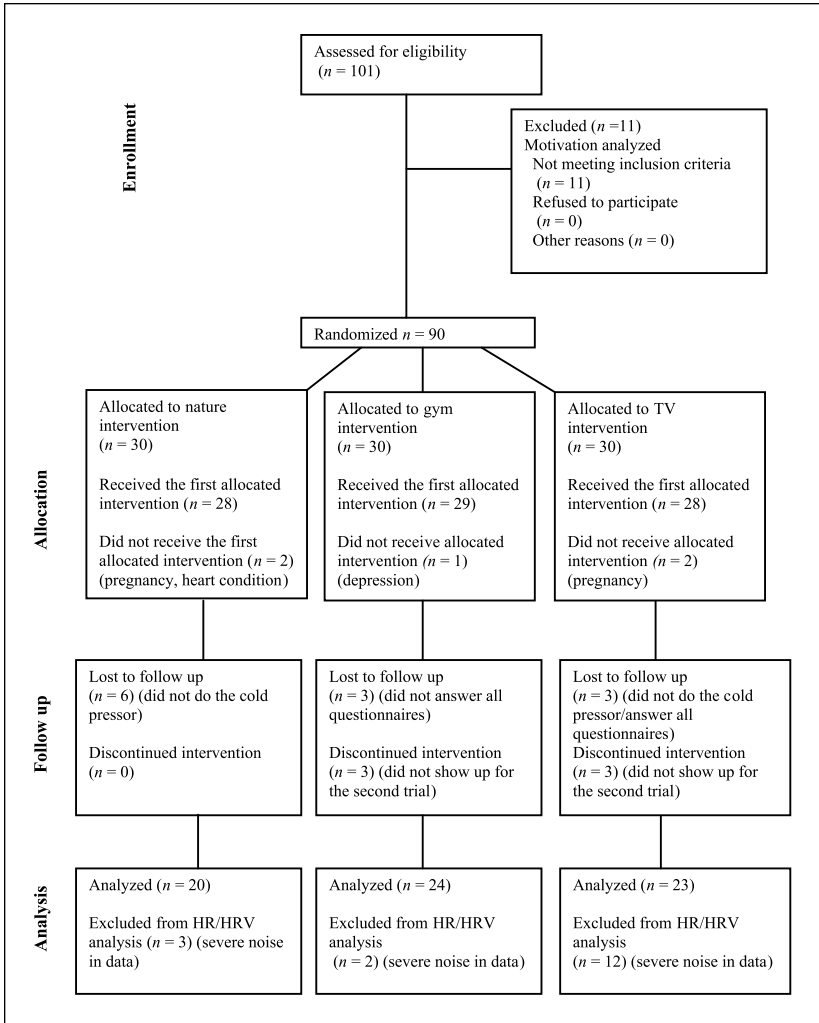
Enrollment

Assessed for eligibility ($n$ = 101)

Excluded ($n$ =11)
Motivation analyzed
Not meeting inclusion criteria ($n$ = 11)
Refused to participate ($n$ = 0)
Other reasons ($n$ = 0)

Randomized $n$ = 90

Allocation

Allocated to nature intervention ($n$ = 30)

Received the first allocated intervention ($n$ = 28)

Did not receive the first allocated intervention ($n$ = 2) (pregnancy, heart condition)

Allocated to gym intervention ($n$ = 30)

Received the first allocated intervention ($n$ = 29)

Did not receive allocated intervention ($n$ = 1) (depression)

Allocated to TV intervention ($n$ = 30)

Received the first allocated intervention ($n$ = 28)

Did not receive allocated intervention ($n$ = 2) (pregnancy)

Follow up

Lost to follow up ($n$ = 6) (did not do the cold pressor)

Discontinued intervention ($n$ = 0)

Lost to follow up ($n$ = 3) (did not answer all questionnaires)

Discontinued intervention ($n$ = 3) (did not show up for the second trial)

Lost to follow up ($n$ = 3) (did not do the cold pressor/answer all questionnaires)
Discontinued intervention ($n$ = 3) (did not show up for the second trial)

Analysis

Analyzed ($n$ = 20)

Excluded from HR/HRV analysis ($n$ = 3) (severe noise in data)

Analyzed ($n$ = 24)

Excluded from HR/HRV analysis ($n$ = 2) (severe noise in data)

Analyzed ($n$ = 23)

Excluded from HR/HRV analysis ($n$ = 12) (severe noise in data)